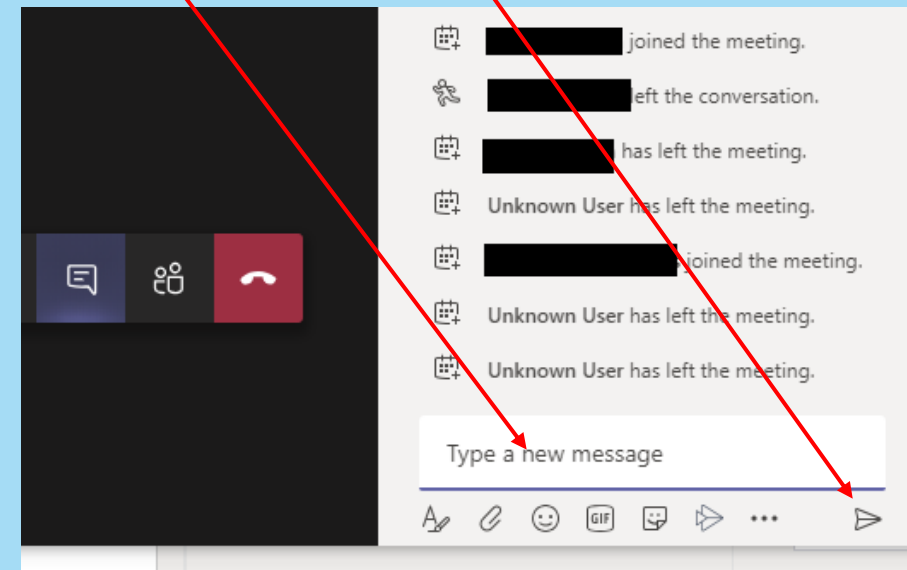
joined the meeting.

left the conversation.

has left the meeting.

Unknown User has left the meeting.

joined the meeting.

Unknown User has left the meeting.

Unknown User has left the meeting.

Type a new message

GIF